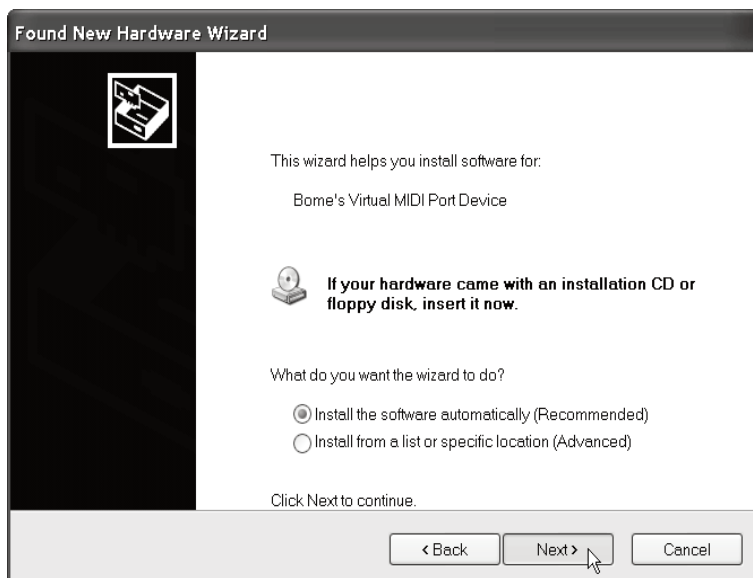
Found New Hardware Wizard

This wizard helps you install software for:

Bome's Virtual MIDI Port Device

If your hardware came with an installation CD or floppy disk, insert it now.

What do you want the wizard to do?

Install the software automatically (Recommended)
Install from a list or specific location (Advanced)

Click Next to continue.

< Back
Next >
Cancel